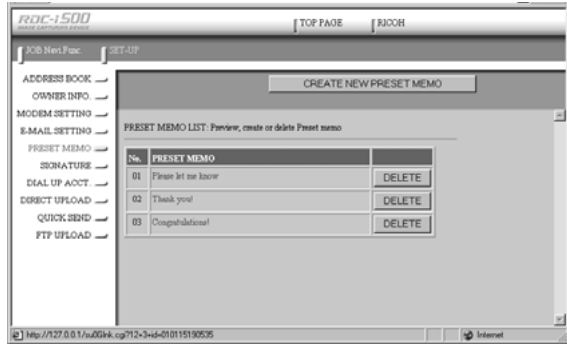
RDC-i500
IMAGE CAPTURING DEVICE

TOP PAGE
RICOH

JOB Navi.Func.
SET-UP

ADDRESS BOOK
OWNER INFO.
MODEM SETTING
E-MAIL SETTING
PRESET MEMO
SIGNATURE
DIAL UP ACCT.
DIRECT UPLOAD
QUICK SEND
FTP UPLOAD

CREATE NEW PRESET MEMO

PRESET MEMO LIST: Preview, create or delete Preset memo

| No. | PRESET MEMO | |
|---|---|---|
| 01 | Please let me know | DELETE |
| 02 | Thank you! | DELETE |
| 03 | Congratulations! | DELETE |

http://127.0.0.1/su00link.cgi?12+3+id=010115190535
Internet